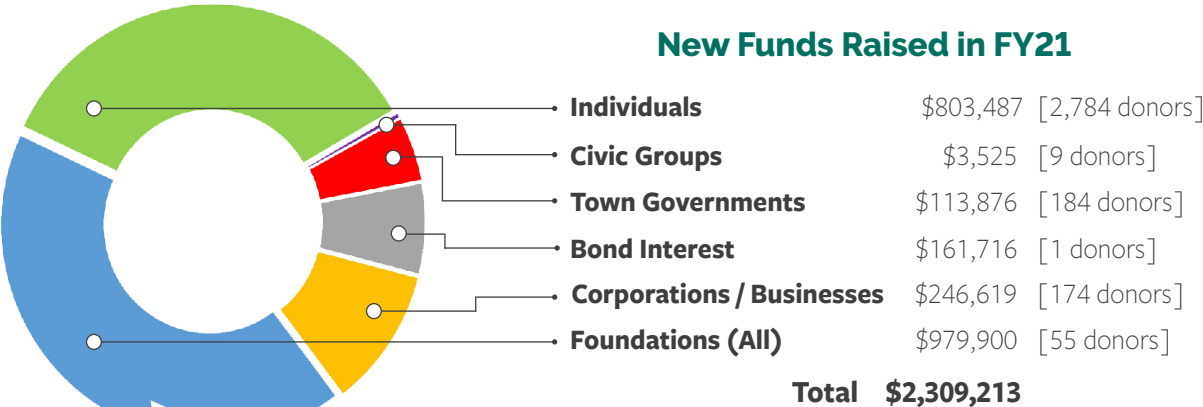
New Funds Raised in FY21

| | | |
|---|---|---|
| Individuals | \$803,487 | [2,784 donors] |
| Civic Groups | \$3,525 | [9 donors] |
| Town Governments | \$113,876 | [184 donors] |
| Bond Interest | \$161,716 | [1 donors] |
| Corporations / Businesses | \$246,619 | [174 donors] |
| Foundations (All) | \$979,900 | [55 donors] |

Total \$2,309,213